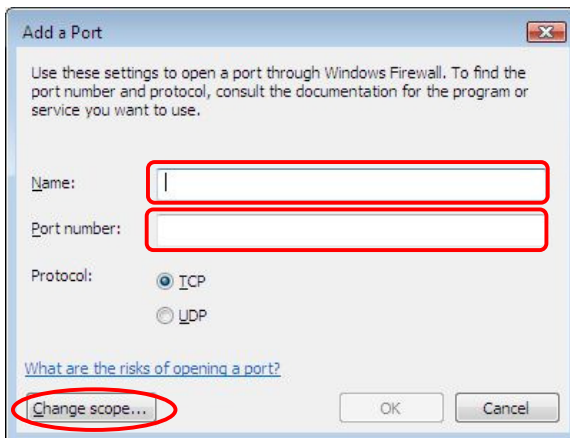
Add a Port

Use these settings to open a port through Windows Firewall. To find the port number and protocol, consult the documentation for the program or service you want to use.

Name:

Port number:

Protocol:

TCP

UDP

What are the risks of opening a port?

Change scope...

OK

Cancel